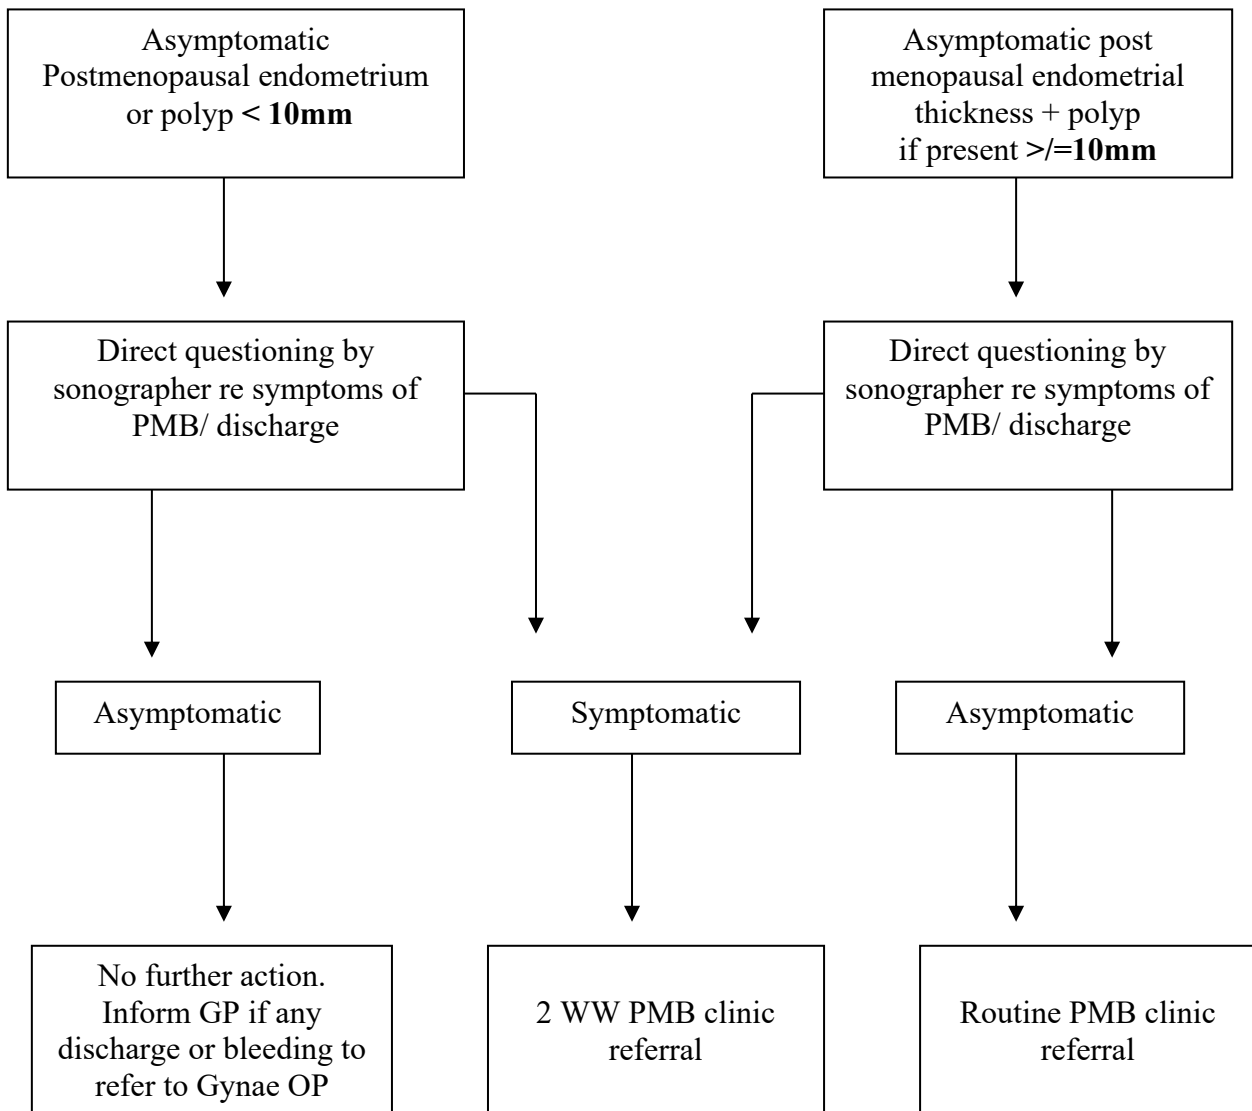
Asymptomatic Postmenopausal endometrium or polyp **< 10mm**

Asymptomatic post menopausal endometrial thickness + polyp if present **>/=10mm**

Direct questioning by sonographer re symptoms of PMB/ discharge

Direct questioning by sonographer re symptoms of PMB/ discharge

Asymptomatic

Symptomatic

Asymptomatic

No further action. Inform GP if any discharge or bleeding to refer to Gynae OP

2 WW PMB clinic referral

Routine PMB clinic referral